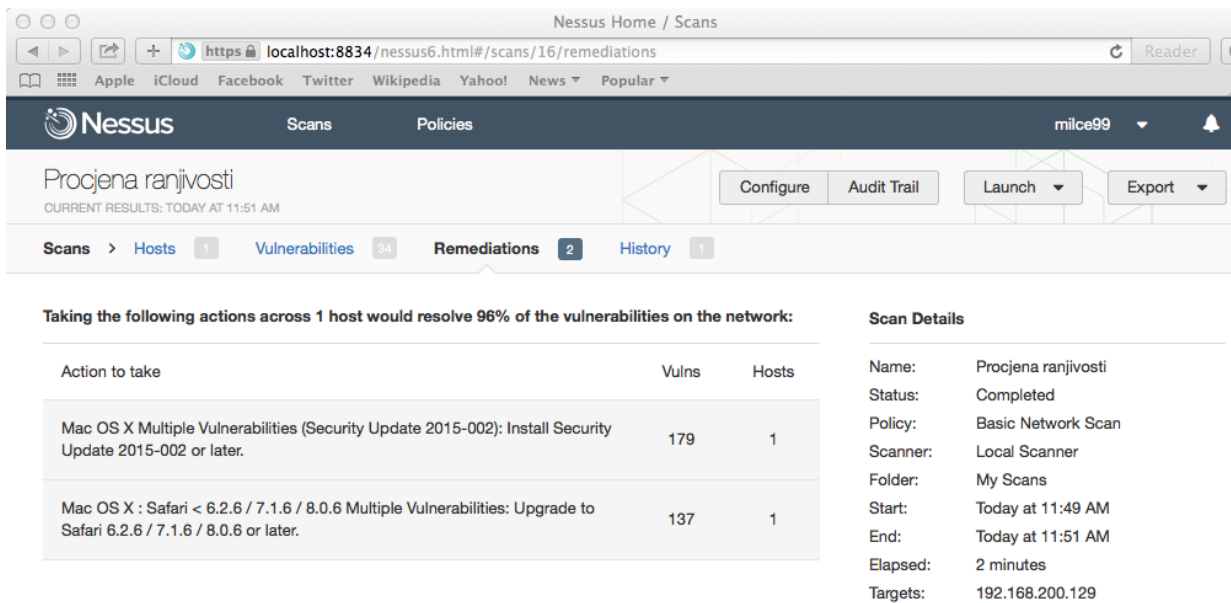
Nessus Home / Scans

https localhost:8834/nessus6.html#/scans/16/remediations

Reader

Apple iCloud Facebook Twitter Wikipedia Yahoo! News ▾ Popular ▾

Nessus Scans Policies milce99

Procjena ranjivosti
CURRENT RESULTS: TODAY AT 11:51 AM

Configure Audit Trail Launch Export

Scans > Hosts 1 Vulnerabilities 34 Remediations 2 History 1

Taking the following actions across 1 host would resolve 96% of the vulnerabilities on the network:

| Action to take | Vulns | Hosts |
|---|---|---|
| Mac OS X Multiple Vulnerabilities (Security Update 2015-002): Install Security Update 2015-002 or later. | 179 | 1 |
| Mac OS X : Safari < 6.2.6 / 7.1.6 / 8.0.6 Multiple Vulnerabilities: Upgrade to Safari 6.2.6 / 7.1.6 / 8.0.6 or later. | 137 | 1 |

Scan Details

| | |
|---|---|
| Name: | Procjena ranjivosti |
| Status: | Completed |
| Policy: | Basic Network Scan |
| Scanner: | Local Scanner |
| Folder: | My Scans |
| Start: | Today at 11:49 AM |
| End: | Today at 11:51 AM |
| Elapsed: | 2 minutes |
| Targets: | 192.168.200.129 |